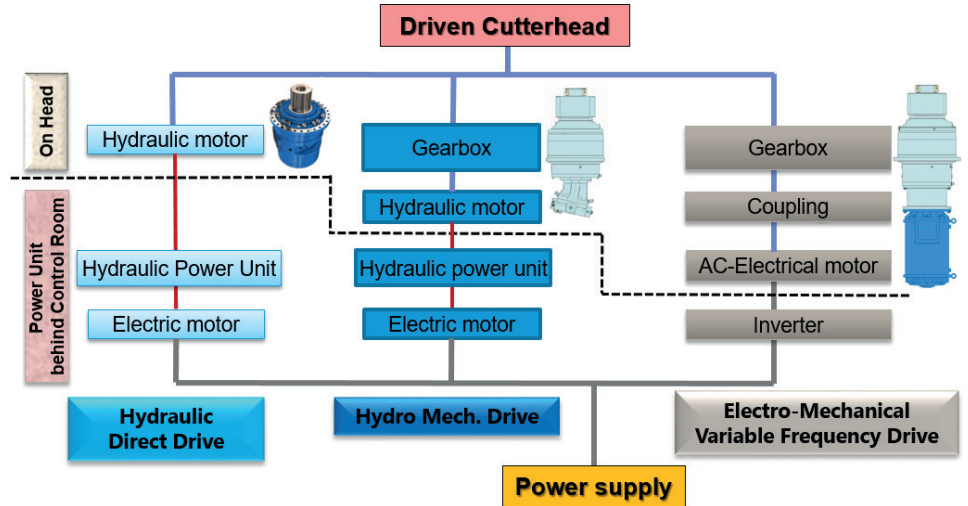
Driven Cutterhead

On Head

Power Unit behind Control Room

Hydraulic motor

Hydraulic Power Unit

Electric motor

Gearbox

Hydraulic motor

Hydraulic power unit

Electric motor

Gearbox

Coupling

AC-Electrical motor

Inverter

Hydraulic Direct Drive

Hydro Mech. Drive

Electro-Mechanical Variable Frequency Drive

Power supply